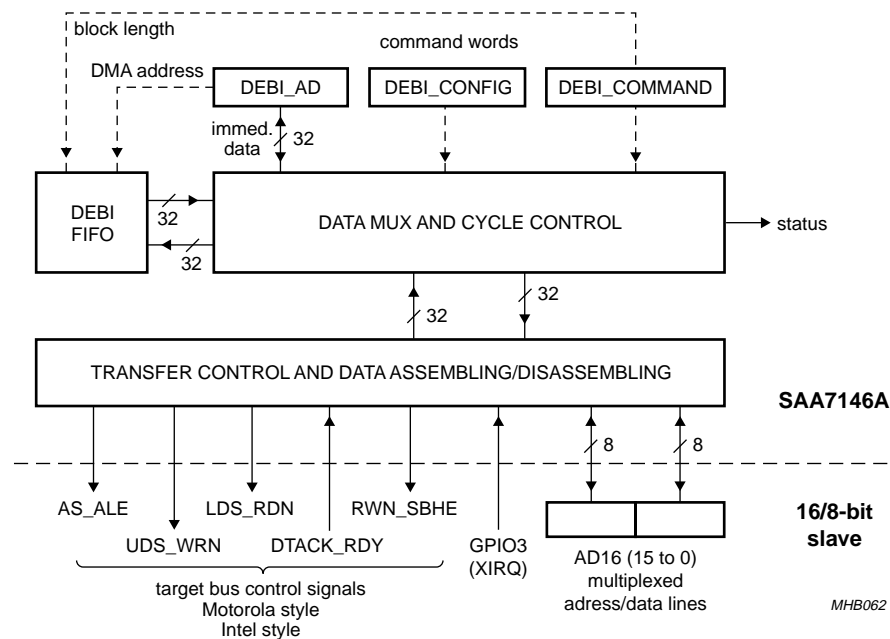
block length

command words

DMA address

DEBI_AD

DEBI_CONFIG

DEBI_COMMAND

immed. data

32

DEBI FIFO

32

32

DATA MUX AND CYCLE CONTROL

status

32

32

TRANSFER CONTROL AND DATA ASSEMBLING/DISASSEMBLING

SAA7146A

8

8

AS_ALE

LDS_RDN

RWN_SBHE

UDS_WRN

DTACK_RDY

GPIO3 (XIRQ)

16/8-bit slave

AD16 (15 to 0) multiplexed adress/data lines

target bus control signals
Motorola style
Intel style

MHB062